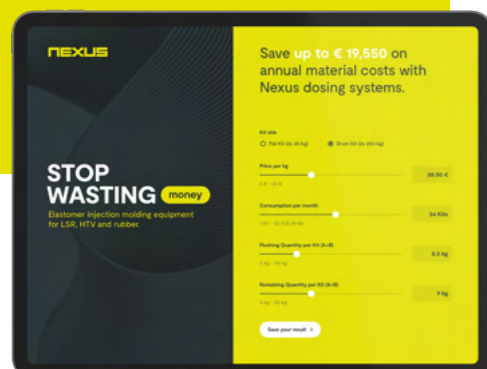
NEXUS

STOP WASTING money

Elastomer injection molding equipment for LSR, HTV and rubber.

Save up to € 19,550 on annual material costs with Nexus dosing systems.

Kit size

Pail Kit (2x 20 kg)

Drum Kit (2x 200 kg)

Price per kg

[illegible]

28.00 €

Consumption per month

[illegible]

24 Kits

Pushing Quantity per Kit (A+B)

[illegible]

8.5 kg

Remaining Quantity per Kit (A+B)

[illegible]

7 kg

Save your result